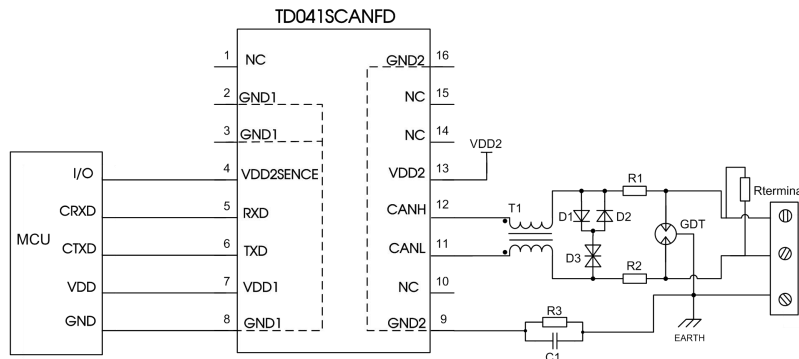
TD041SCANFD

1 NC
2 GND1
3 GND1
4 VDD2SENCE
5 RXD
6 TXD
7 VDD1
8 GND1

GND2 16
NC 15
NC 14
VDD2 13
CANH 12
CANL 11
NC 10
GND2 9

VDD2

MCU
I/O
CRXD
CTXD
VDD
GND

T1
D1
D2
D3
R1
R2
R3
C1
GDT
Rtermina
EARTH